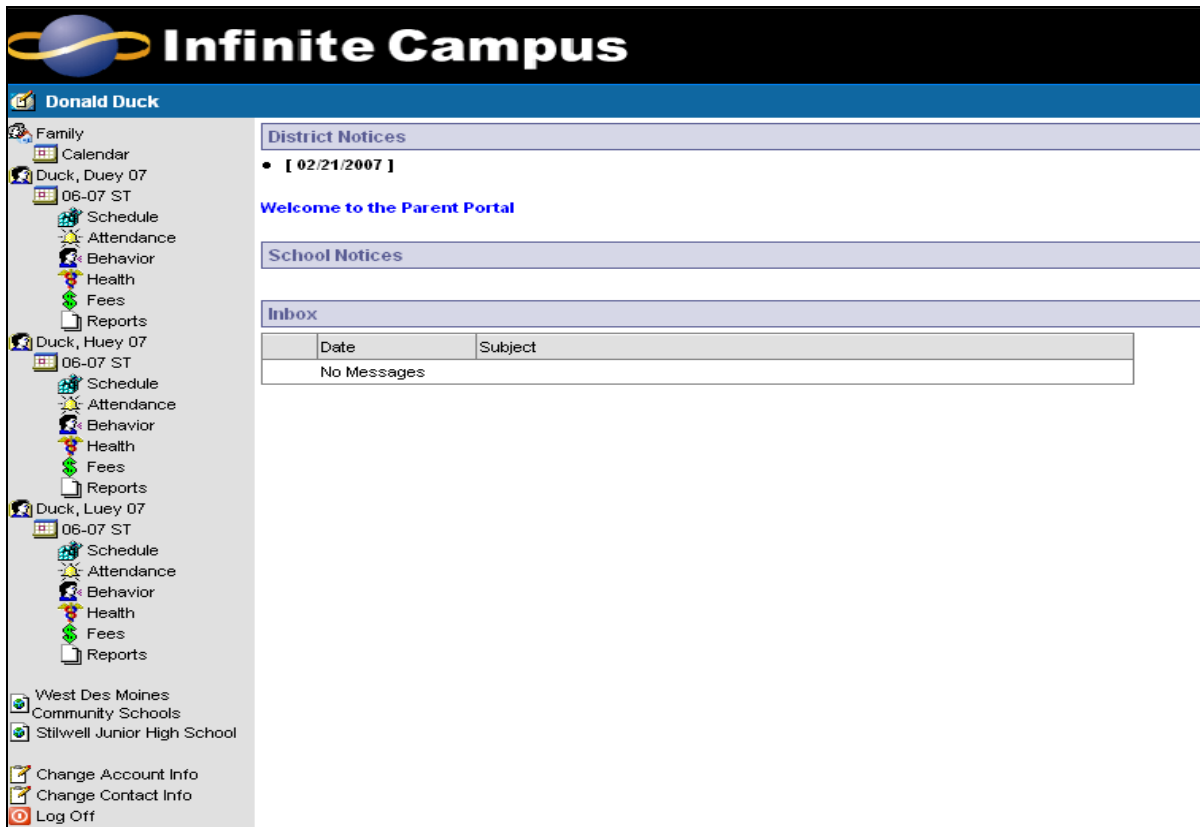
Infinite Campus

Donald Duck

Family
Calendar
Duck, Duey 07
06-07 ST
Schedule
Attendance
Behavior
Health
Fees
Reports
Duck, Huey 07
06-07 ST
Schedule
Attendance
Behavior
Health
Fees
Reports
Duck, Luey 07
06-07 ST
Schedule
Attendance
Behavior
Health
Fees
Reports

West Des Moines Community Schools
Stilwell Junior High School

Change Account Info
Change Contact Info
Log Off

District Notices

• [ 02/21/2007 ]

Welcome to the Parent Portal

School Notices

Inbox

| | Date | Subject |
|---|---|---|
| | No Messages | |